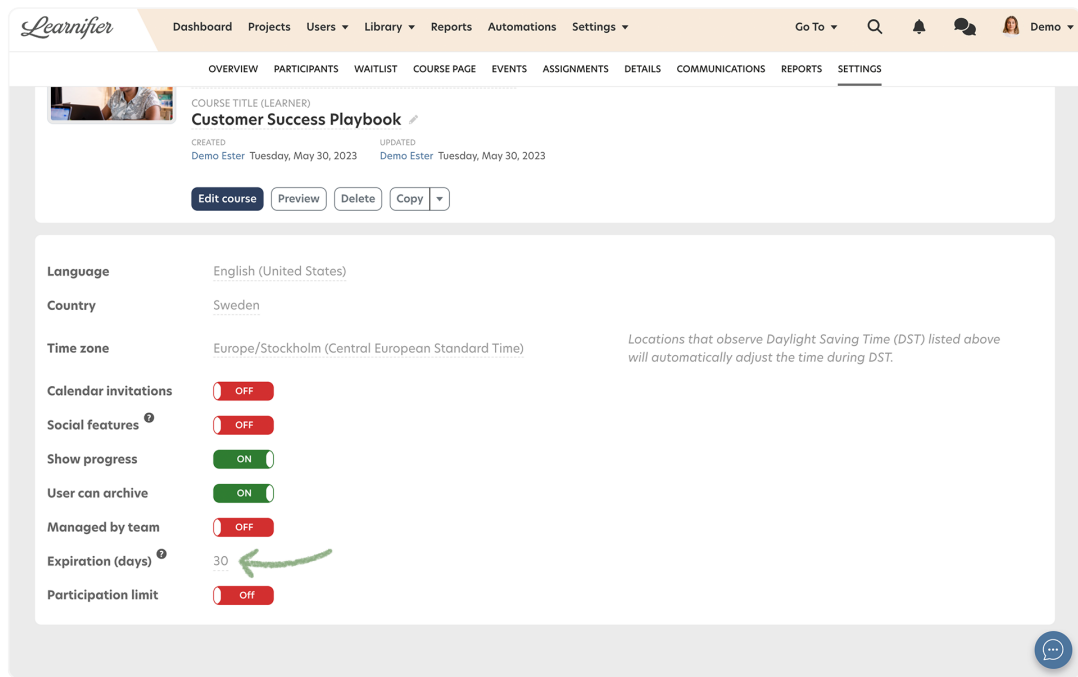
Learnifier Dashboard Projects Users ▾ Library ▾ Reports Automations Settings ▾ Go To ▾ Demo ▾

OVERVIEW PARTICIPANTS WAITLIST COURSE PAGE EVENTS ASSIGNMENTS DETAILS COMMUNICATIONS REPORTS SETTINGS

COURSE TITLE (LEARNER)
Customer Success Playbook

CREATED
Demo Ester Tuesday, May 30, 2023

UPDATED
Demo Ester Tuesday, May 30, 2023

Edit course Preview Delete Copy ▾

Language English (United States)

Country Sweden

Time zone Europe/Stockholm (Central European Standard Time)

Locations that observe Daylight Saving Time (DST) listed above will automatically adjust the time during DST.

Calendar invitations OFF

Social features ? OFF

Show progress ON

User can archive ON

Managed by team OFF

Expiration (days) ? 30

Participation limit Off